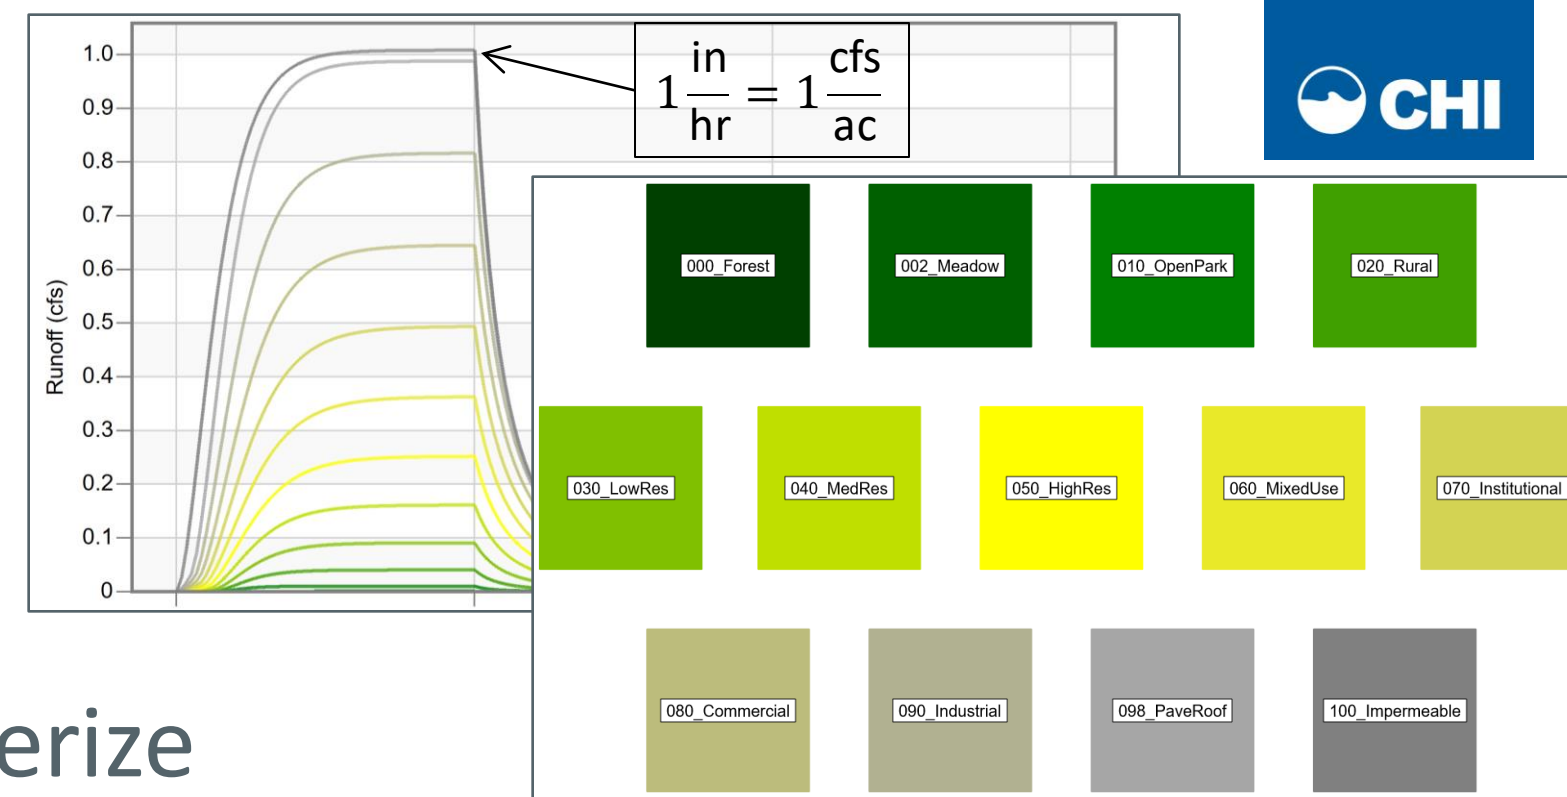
1.0
0.9
0.8
0.7
0.6
0.5
0.4
0.3
0.2
0.1
0
Runoff (cfs)

$1\frac{\text{in}}{\text{hr}} = 1\frac{\text{cfs}}{\text{ac}}$

CHI

000_Forest
002_Meadow
010_OpenPark
020_Rural
030_LowRes
040_MedRes
050_HighRes
060_MixedUse
070_Institutional
080_Commercial
090_Industrial
098_PaveRoof
100_Impermeable

erize